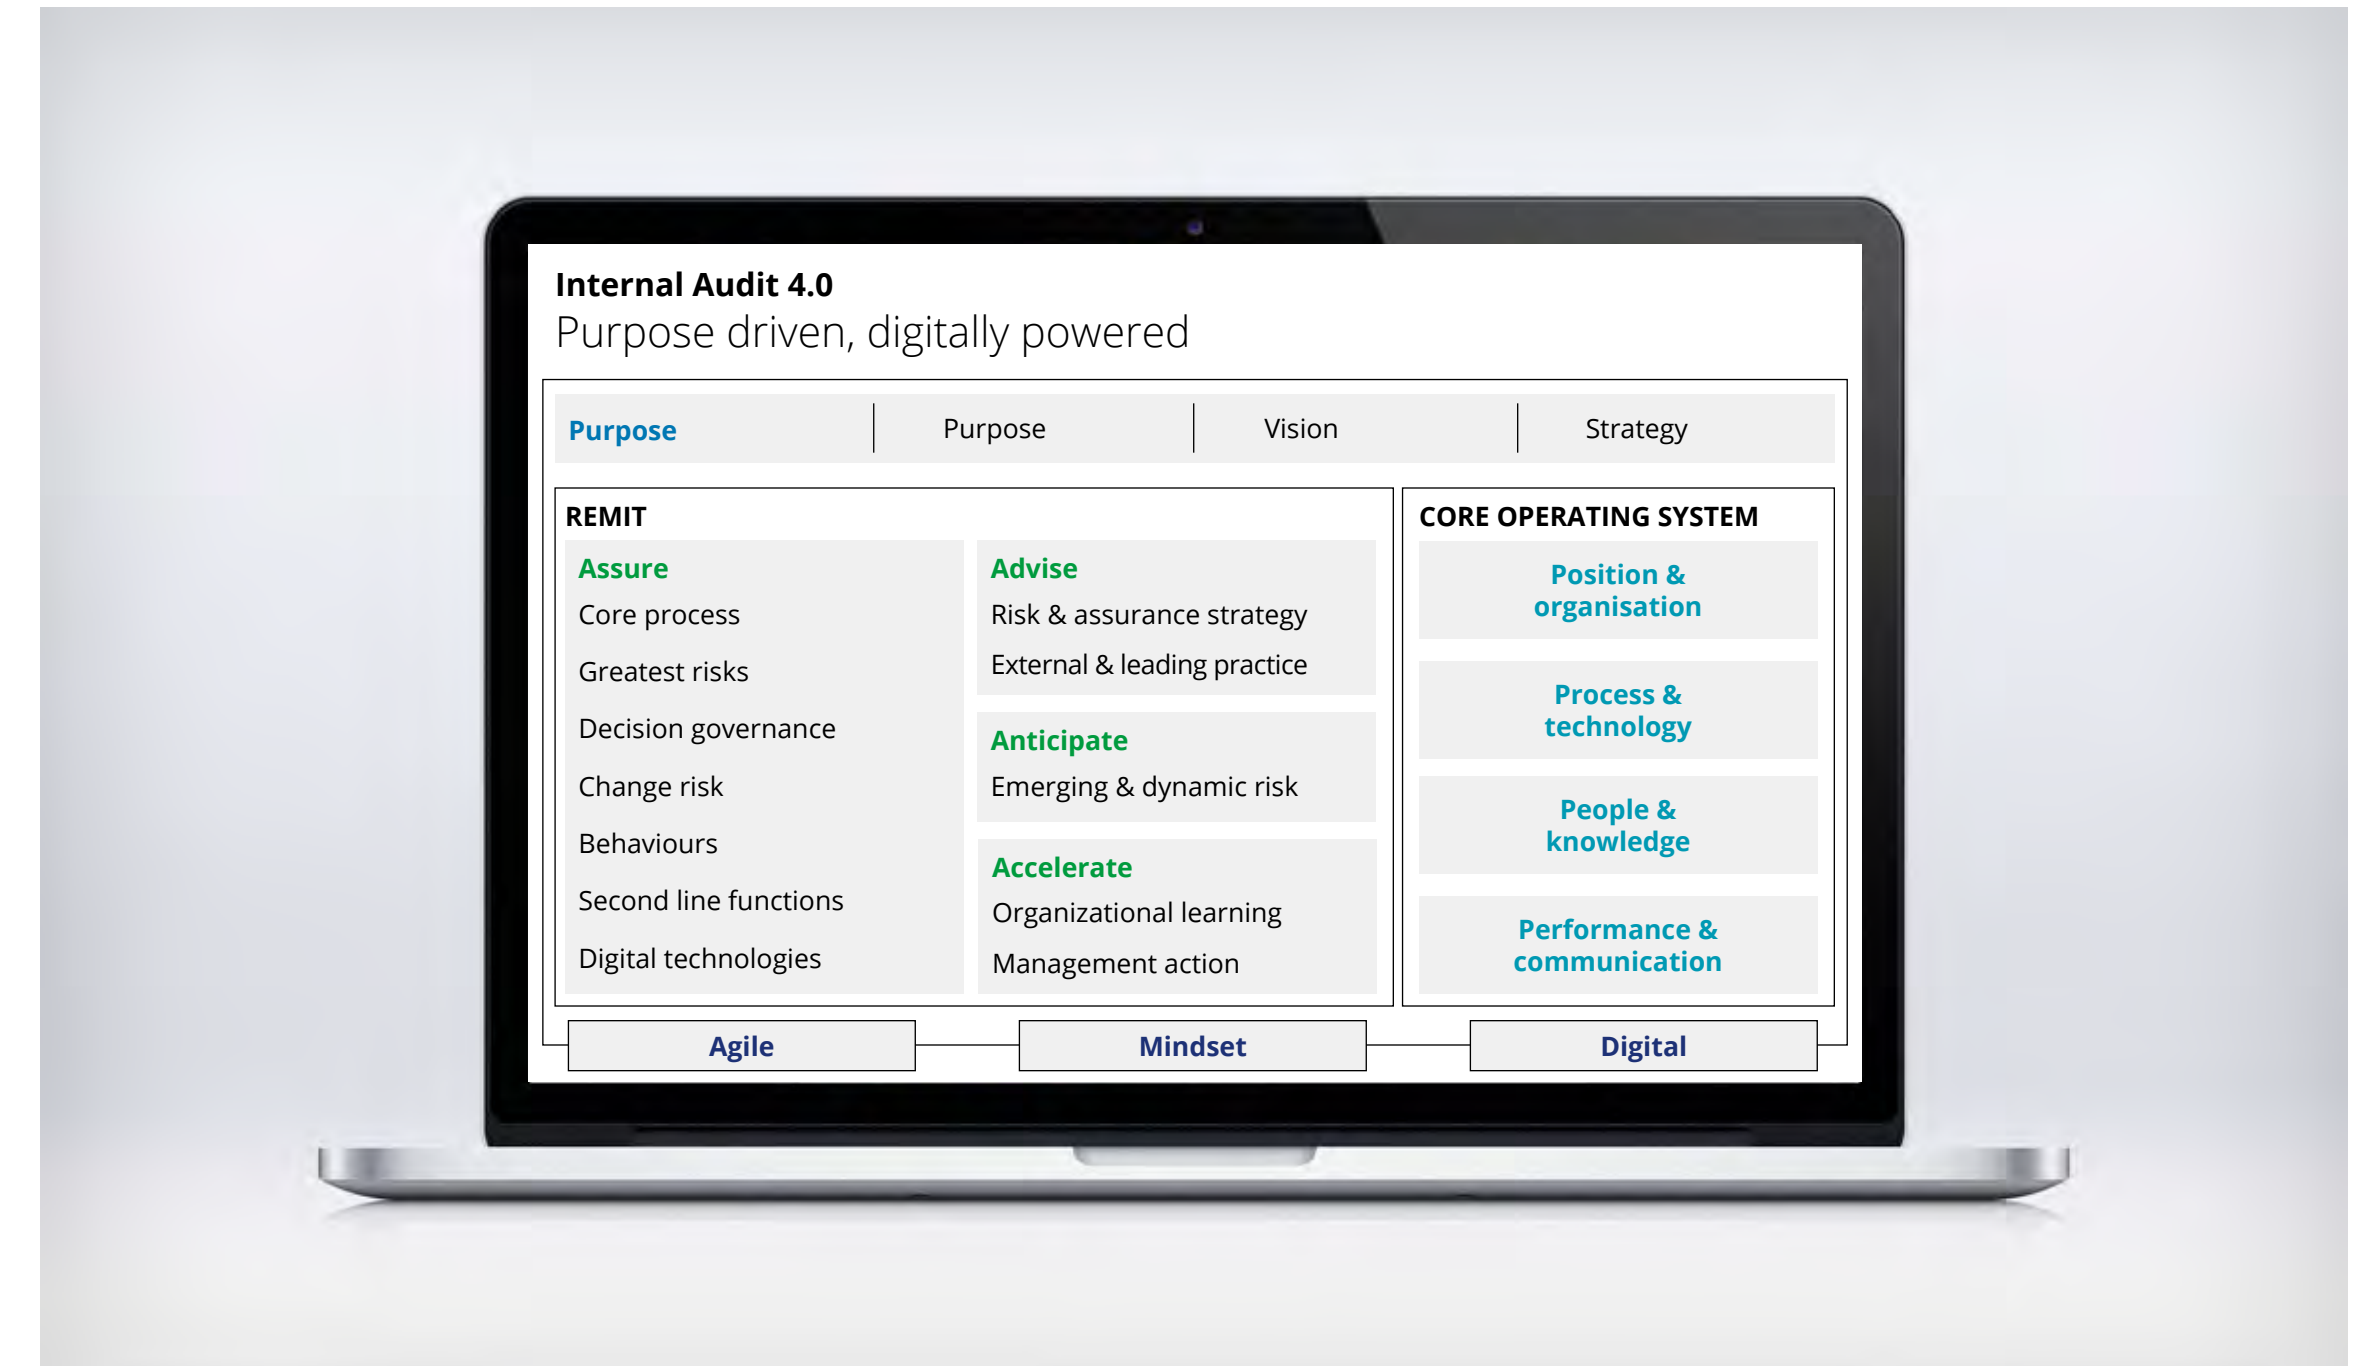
Internal Audit 4.0
Purpose driven, digitally powered

Purpose | Purpose | Vision | Strategy

REMIT

Assure
Core process
Greatest risks
Decision governance
Change risk
Behaviours
Second line functions
Digital technologies

Advise
Risk & assurance strategy
External & leading practice

Anticipate
Emerging & dynamic risk

Accelerate
Organizational learning
Management action

CORE OPERATING SYSTEM

Position & organisation

Process & technology

People & knowledge

Performance & communication

Agile

Mindset

Digital